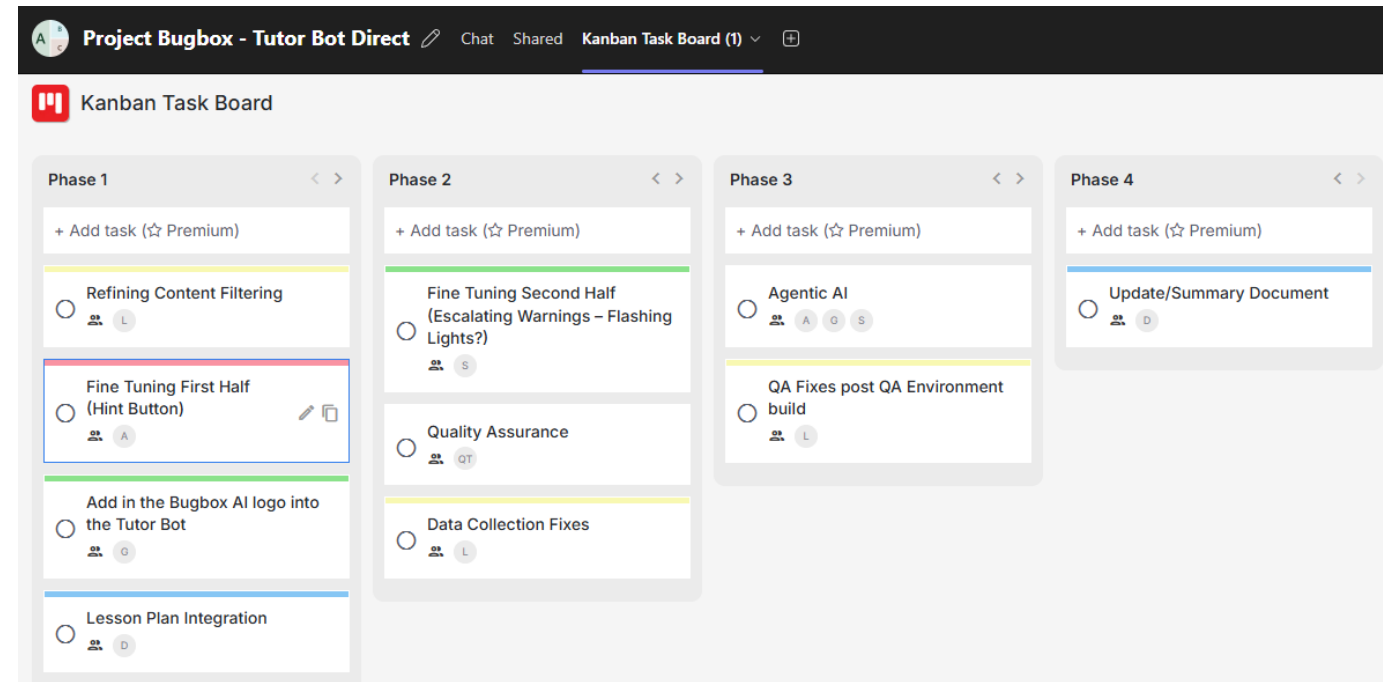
A B C Project Bugbox - Tutor Bot Direct Chat Shared Kanban Task Board (1)

Kanban Task Board

Phase 1

+ Add task (☆ Premium)

Refining Content Filtering
L

Fine Tuning First Half (Hint Button)
A

Add in the Bugbox AI logo into the Tutor Bot
G

Lesson Plan Integration
D

Phase 2

+ Add task (☆ Premium)

Fine Tuning Second Half (Escalating Warnings – Flashing Lights?)
S

Quality Assurance
QT

Data Collection Fixes
L

Phase 3

+ Add task (☆ Premium)

Agentic AI
A G S

QA Fixes post QA Environment build
L

Phase 4

+ Add task (☆ Premium)

Update/Summary Document
D